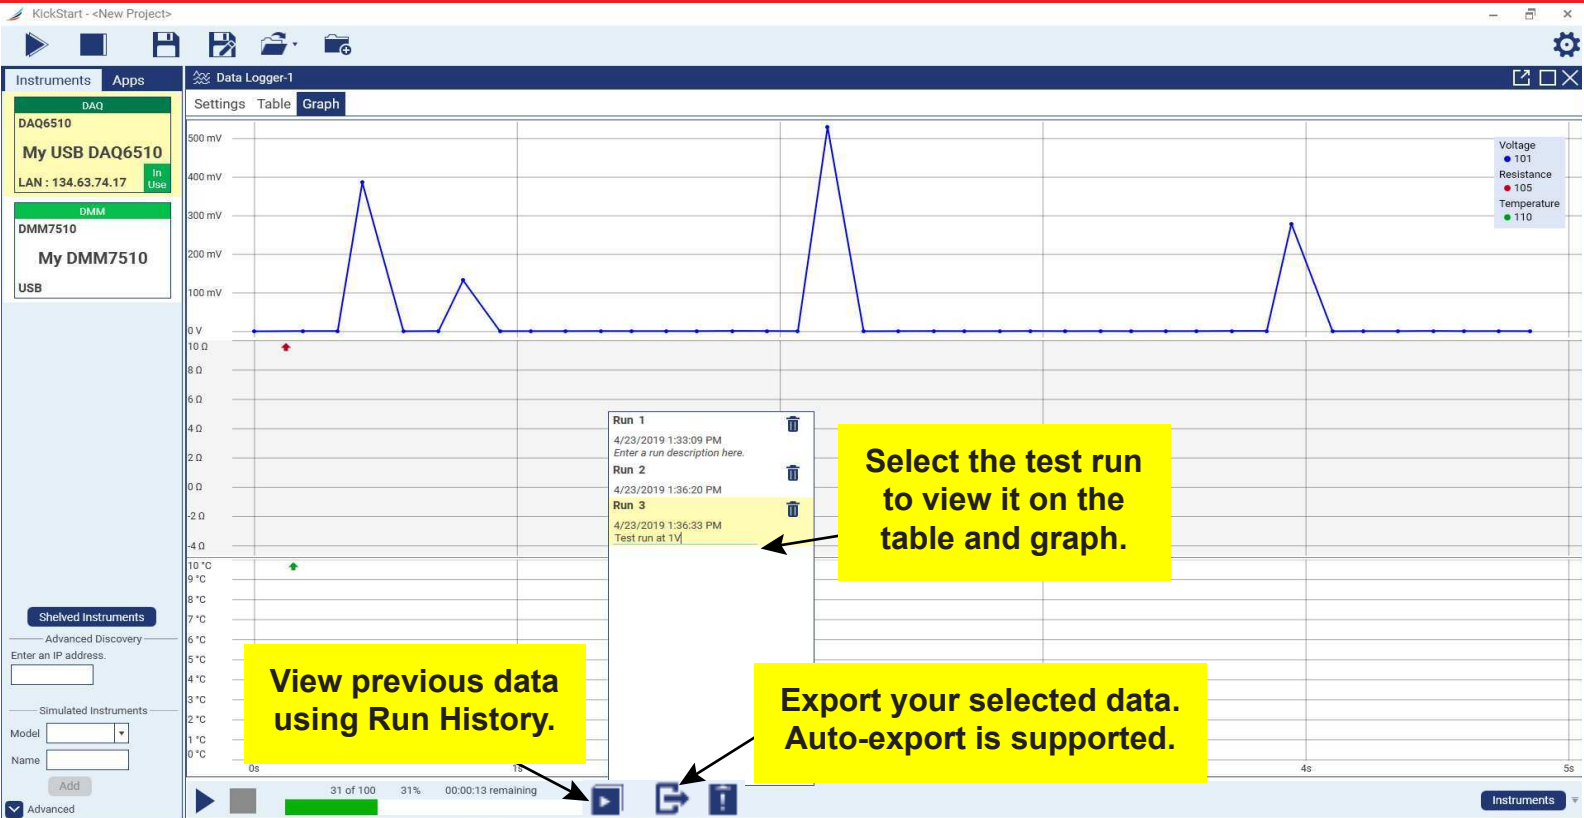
KickStart - <New Project>

Instruments Apps

DAQ
DAQ6510
My USB DAQ6510
LAN : 134.63.74.17
In Use

DMM
DMM7510
My DMM7510
USB

Shelved Instruments
Advanced Discovery
Enter an IP address.
Simulated Instruments
Model
Name
Add
Advanced

Data Logger-1
Settings Table Graph

500 mV
400 mV
300 mV
200 mV
100 mV
0 V
10 Ω
8 Ω
6 Ω
4 Ω
2 Ω
0 Ω
-2 Ω
-4 Ω
10 °C
9 °C
8 °C
7 °C
6 °C
5 °C
4 °C
3 °C
2 °C
1 °C
0 °C
0s
1s
4s
5s

Voltage
101
Resistance
105
Temperature
110

Run 1
4/23/2019 1:33:09 PM
Enter a run description here.
Run 2
4/23/2019 1:36:20 PM
Run 3
4/23/2019 1:36:33 PM
Test run at 1V

Select the test run to view it on the table and graph.

View previous data using Run History.

Export your selected data. Auto-export is supported.

31 of 100
31%
00:00:13 remaining

Instruments